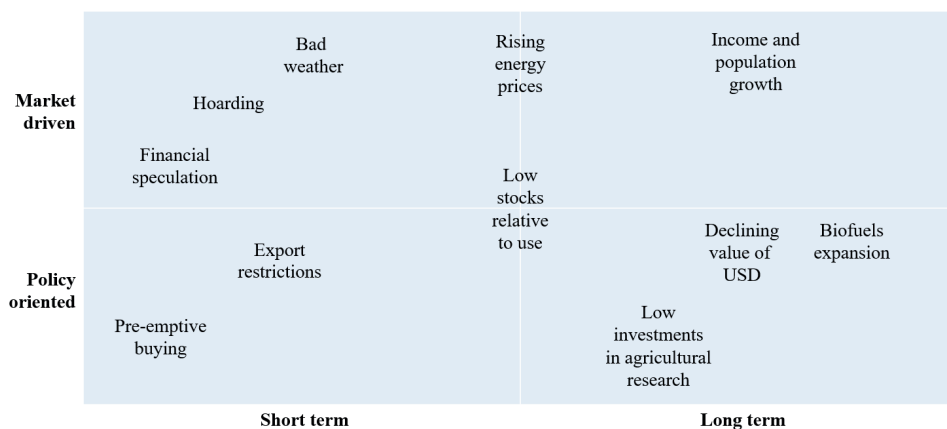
Market driven

Policy oriented

Bad weather

Hoarding

Financial speculation

Rising energy prices

Income and population growth

Low stocks relative to use

Export restrictions

Pre-emptive buying

Declining value of USD

Biofuels expansion

Low investments in agricultural research

Short term

Long term